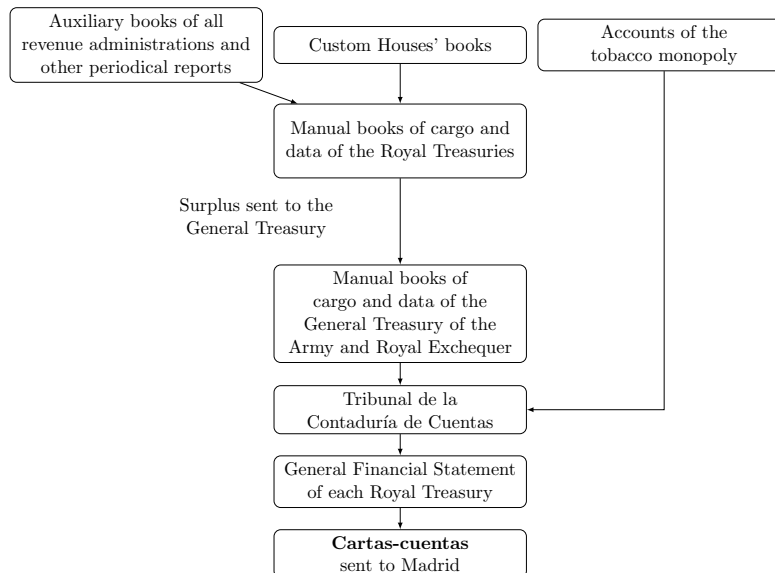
Auxiliary books of all revenue administrations and other periodical reports

Custom Houses' books

Accounts of the tobacco monopoly

Manual books of cargo and data of the Royal Treasuries

Surplus sent to the General Treasury

Manual books of cargo and data of the General Treasury of the Army and Royal Exchequer

Tribunal de la Contaduría de Cuentas

General Financial Statement of each Royal Treasury

**Cartas-cuentas** sent to Madrid